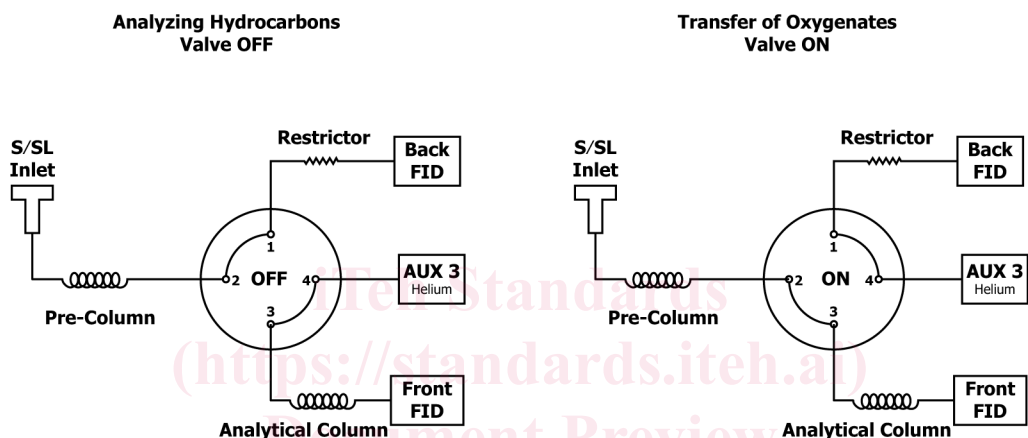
Analyzing Hydrocarbons
Valve OFF

S/SL
Inlet

Restrictor

Back
FID

1
2 OFF 4
3

AUX 3
Helium

Pre-Column

Front
FID

Analytical Column

Transfer of Oxygenates
Valve ON

S/SL
Inlet

Restrictor

Back
FID

1
2 ON 4
3

AUX 3
Helium

Pre-Column

Front
FID

Analytical Column

iTeh Standards
(https://standards.iteh.ai)
Document Preview